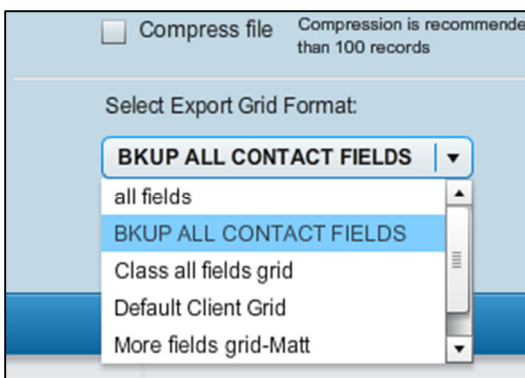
Compress file

Compression is recommende than 100 records

Select Export Grid Format:

BKUP ALL CONTACT FIELDS

all fields
BKUP ALL CONTACT FIELDS
Class all fields grid
Default Client Grid
More fields grid-Matt